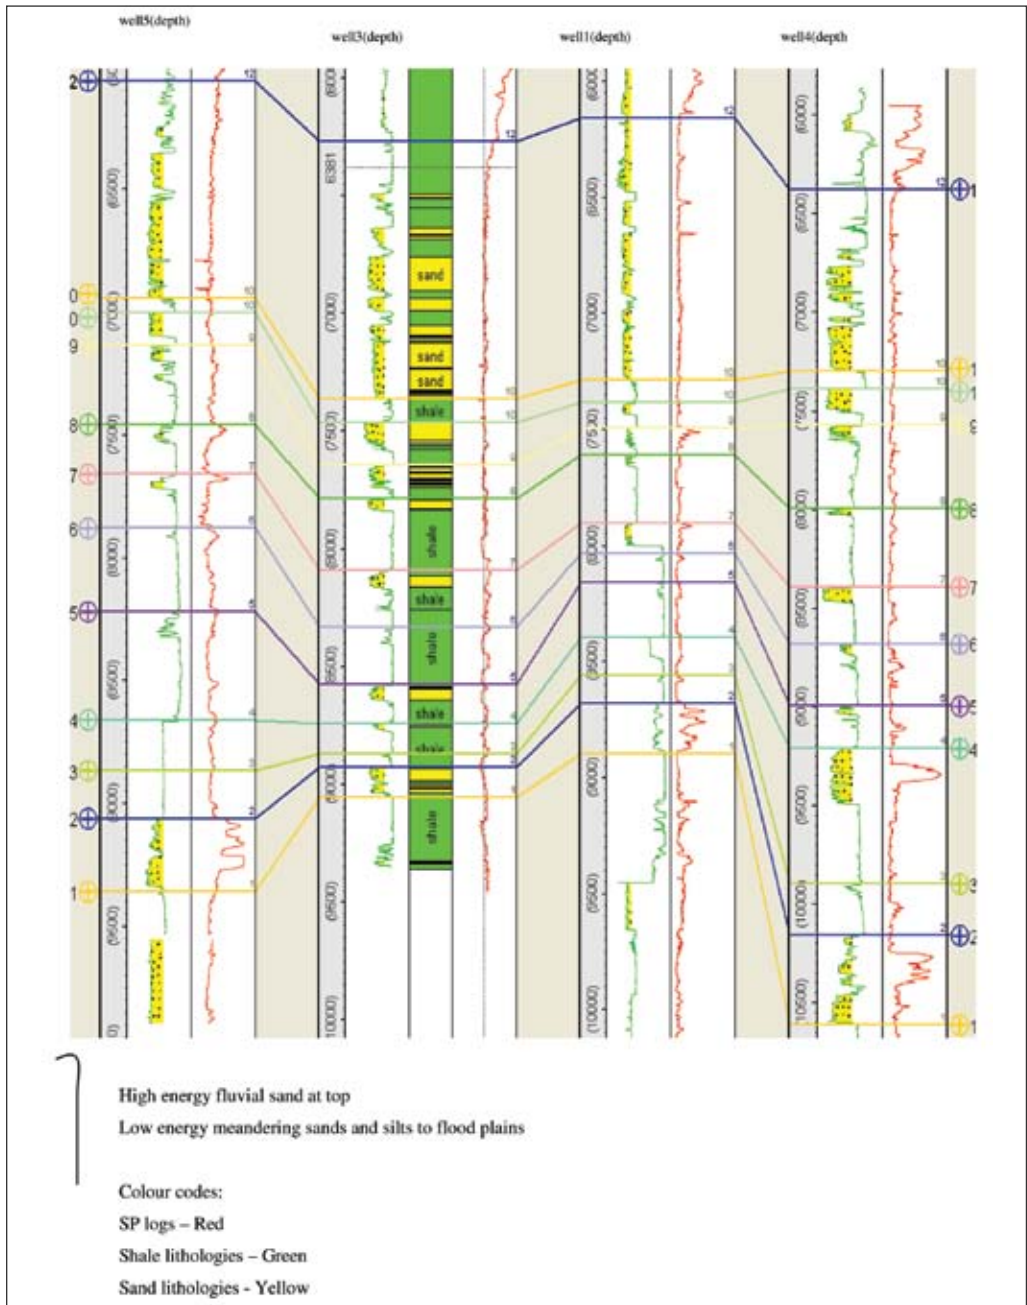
well5(depth)

well3(depth)

well1(depth)

well4(depth

2
0
0
9
8
7
6
5
4
3
2
1

(6500)
(7000)
(7500)
(8000)
(8500)
(9000)
(9500)

12
10
9
8
7
6
5
4
3
2
1

(6000)
6381
(6500)
(7000)
(7500)
(8000)
(8500)
(9000)
(9500)
(10000)

sand
sand
sand
shale
shale
shale
shale
shale
shale
shale

12
10
9
8
7
6
5
4
3
2
1

(6000)
(6500)
(7000)
(7500)
(8000)
(8500)
(9000)
(9500)
(10000)

12
10
9
8
7
6
5
4
3
2
1

(6000)
(6500)
(7000)
(7500)
(8000)
(8500)
(9000)
(9500)
(10000)
(10500)

1
1
1
9
8
7
6
5
4
3
2
1

High energy fluvial sand at top

Low energy meandering sands and silts to flood plains

Colour codes:

SP logs – Red

Shale lithologies – Green

Sand lithologies - Yellow